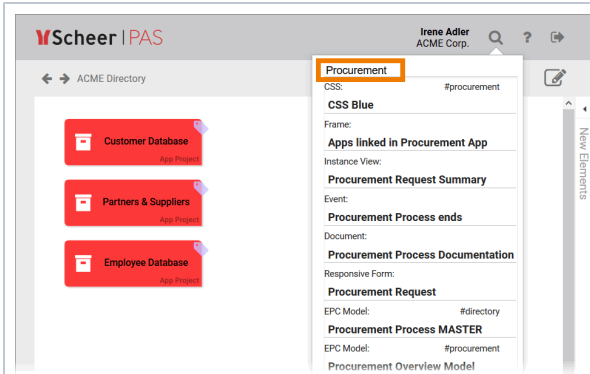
Scheer | PAS

Irene Adler
ACME Corp.

ACME Directory

Customer Database
App Project

Partners & Suppliers
App Project

Employee Database
App Project

Procurement

CSS: #procurement
CSS Blue

Frame:
Apps linked in Procurement App

Instance View:
Procurement Request Summary

Event:
Procurement Process ends

Document:
Procurement Process Documentation

Responsive Form:
Procurement Request

EPC Model: #directory
Procurement Process MASTER

EPC Model: #procurement
Procurement Overview Model

New Elements